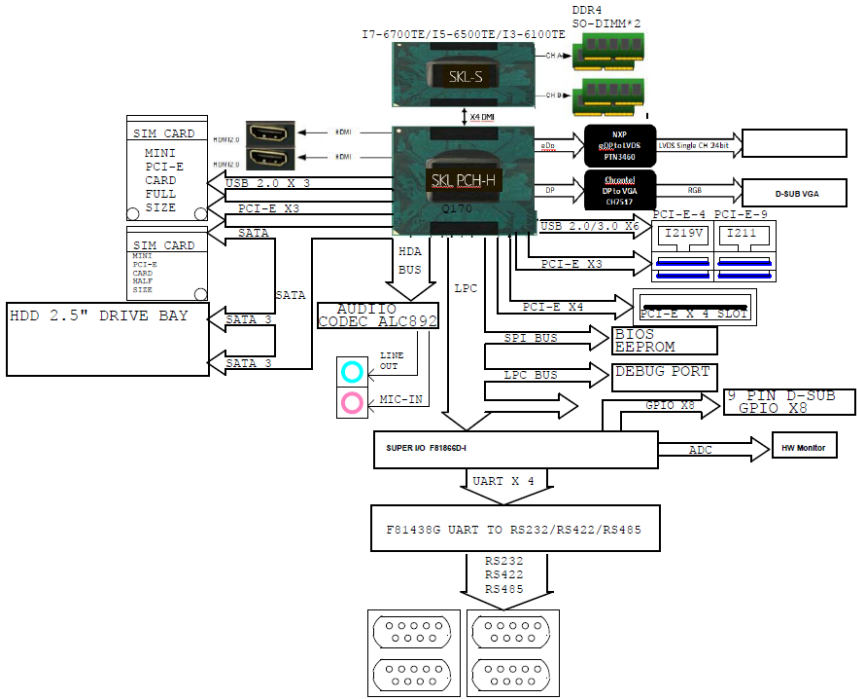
DDR4
SO-DIMM*2

I7-6700TE/I5-6500TE/I3-6100TE

SKL-S

CH A

CH B

X4 DMI

SIM CARD

MINI
PCI-E
CARD
FULL
SIZE

HDMI2.0

HDMI2.0

HDMI

HDMI

eDp

NXP
eDP to LVDS
PTN3460

LVDS Single CH 24bit

DP

Chrontel
DP to VGA
CH7517

RGB

D-SUB VGA

SKL PCH-H

Q170

USB 2.0 X 3

PCI-E X3

SIM CARD

MINI
PCI-E
CARD
HALF
SIZE

SATA

USB 2.0/3.0 X6

PCI-E-4 PCI-E-9

I219V

I211

PCI-E X3

HDA
BUS

LPC

SATA

PCI-E X4

PCI-E X 4 SLOT

HDD 2.5" DRIVE BAY

AUDIO
CODEC ALC892

SATA 3

SATA 3

SPI BUS

BIOS
EEPROM

LINE
OUT

LPC BUS

DEBUG PORT

MIC-IN

9 PIN D-SUB
GPIO X8

GPIO X8

SUPER I/O F81866D-I

ADC

HW Monitor

UART X 4

F81438G UART TO RS232/RS422/RS485

RS232
RS422
RS485